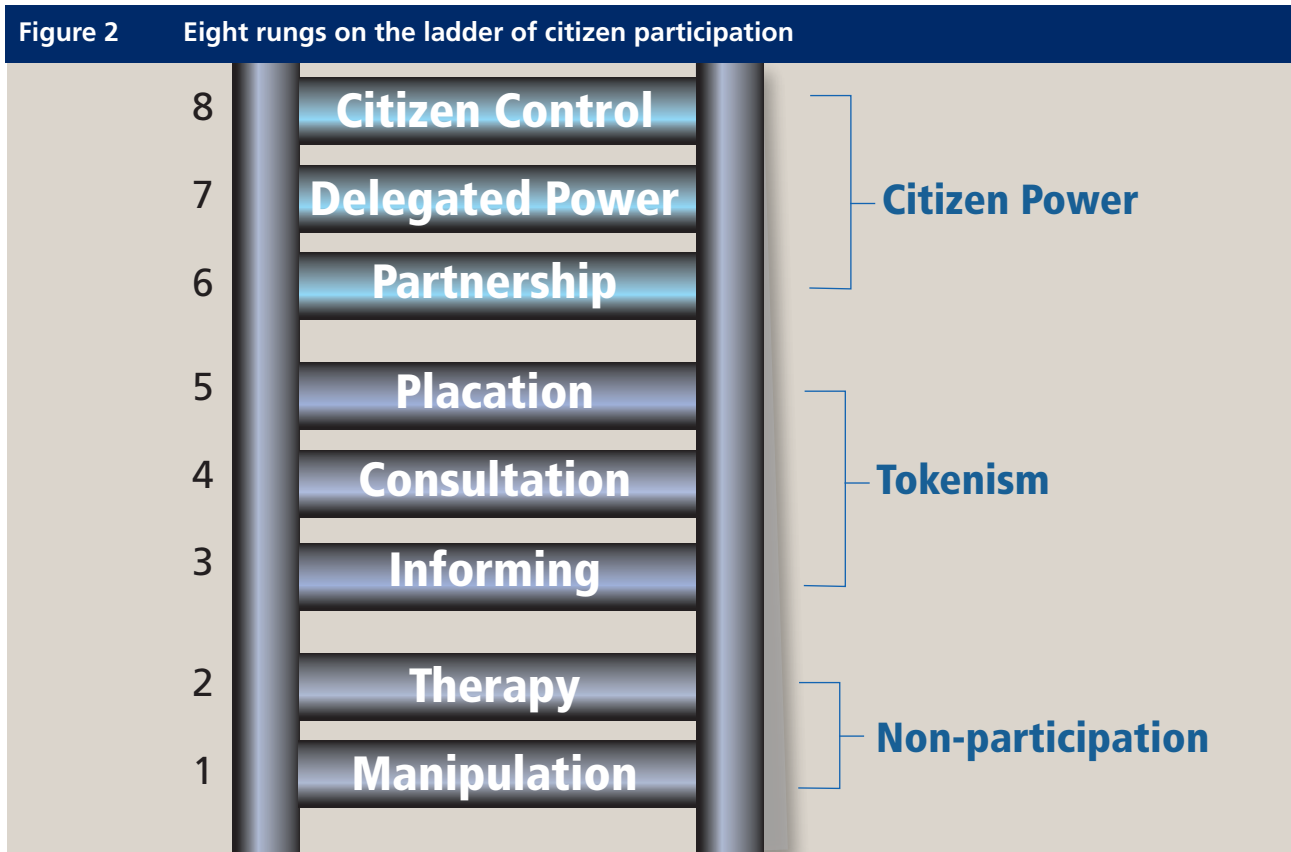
Figure 2 Eight rungs on the ladder of citizen participation

8 Citizen Control
7 Delegated Power
6 Partnership

Citizen Power

5 Placation
4 Consultation
3 Informing

Tokenism

2 Therapy
1 Manipulation

Non-participation